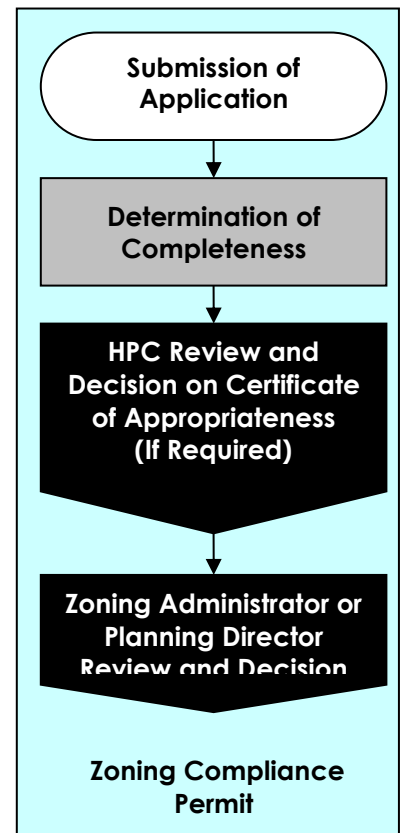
Submission of Application

Determination of Completeness

HPC Review and Decision on Certificate of Appropriateness (If Required)

Zoning Administrator or Planning Director Review and Decision

Zoning Compliance Permit